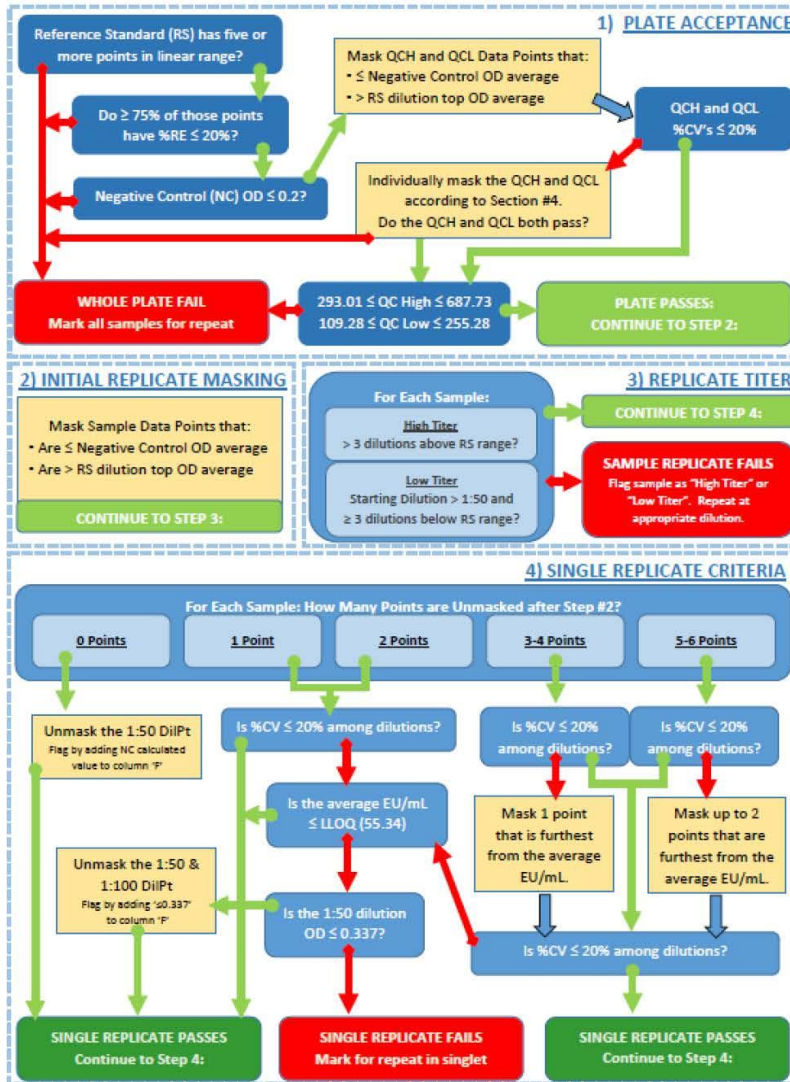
1) PLATE ACCEPTANCE

Reference Standard (RS) has five or more points in linear range?

Do ≥ 75% of those points have %RE ≤ 20%?

Negative Control (NC) OD ≤ 0.2?

Mask QCH and QCL Data Points that:
• ≤ Negative Control OD average
• > RS dilution top OD average

QCH and QCL %CV's ≤ 20%

Individually mask the QCH and QCL according to Section #4. Do the QCH and QCL both pass?

WHOLE PLATE FAIL
Mark all samples for repeat

293.01 ≤ QC High ≤ 687.73
109.28 ≤ QC Low ≤ 255.28

PLATE PASSES:
CONTINUE TO STEP 2:

2) INITIAL REPLICATE MASKING

Mask Sample Data Points that:
• Are ≤ Negative Control OD average
• Are > RS dilution top OD average

CONTINUE TO STEP 3:

3) REPLICATE TITER

For Each Sample:

High Titer
> 3 dilutions above RS range?

Low Titer
Starting Dilution > 1:50 and ≥ 3 dilutions below RS range?

CONTINUE TO STEP 4:

SAMPLE REPLICATE FAILS
Flag sample as "High Titer" or "Low Titer". Repeat at appropriate dilution.

4) SINGLE REPLICATE CRITERIA

For Each Sample: How Many Points are Unmasked after Step #2?

0 Points

1 Point

2 Points

3-4 Points

5-6 Points

Unmask the 1:50 DilPt
Flag by adding NC calculated value to column 'F'

Is %CV ≤ 20% among dilutions?

Is %CV ≤ 20% among dilutions?

Is %CV ≤ 20% among dilutions?

Is the average EU/mL ≤ LLOQ (55.34)

Mask 1 point that is furthest from the average EU/mL.

Mask up to 2 points that are furthest from the average EU/mL.

Unmask the 1:50 & 1:100 DilPt
Flag by adding '≤0.337' to column 'F'

Is the 1:50 dilution OD ≤ 0.337?

Is %CV ≤ 20% among dilutions?

SINGLE REPLICATE PASSES
Continue to Step 4:

SINGLE REPLICATE FAILS
Mark for repeat in singlet

SINGLE REPLICATE PASSES
Continue to Step 4: